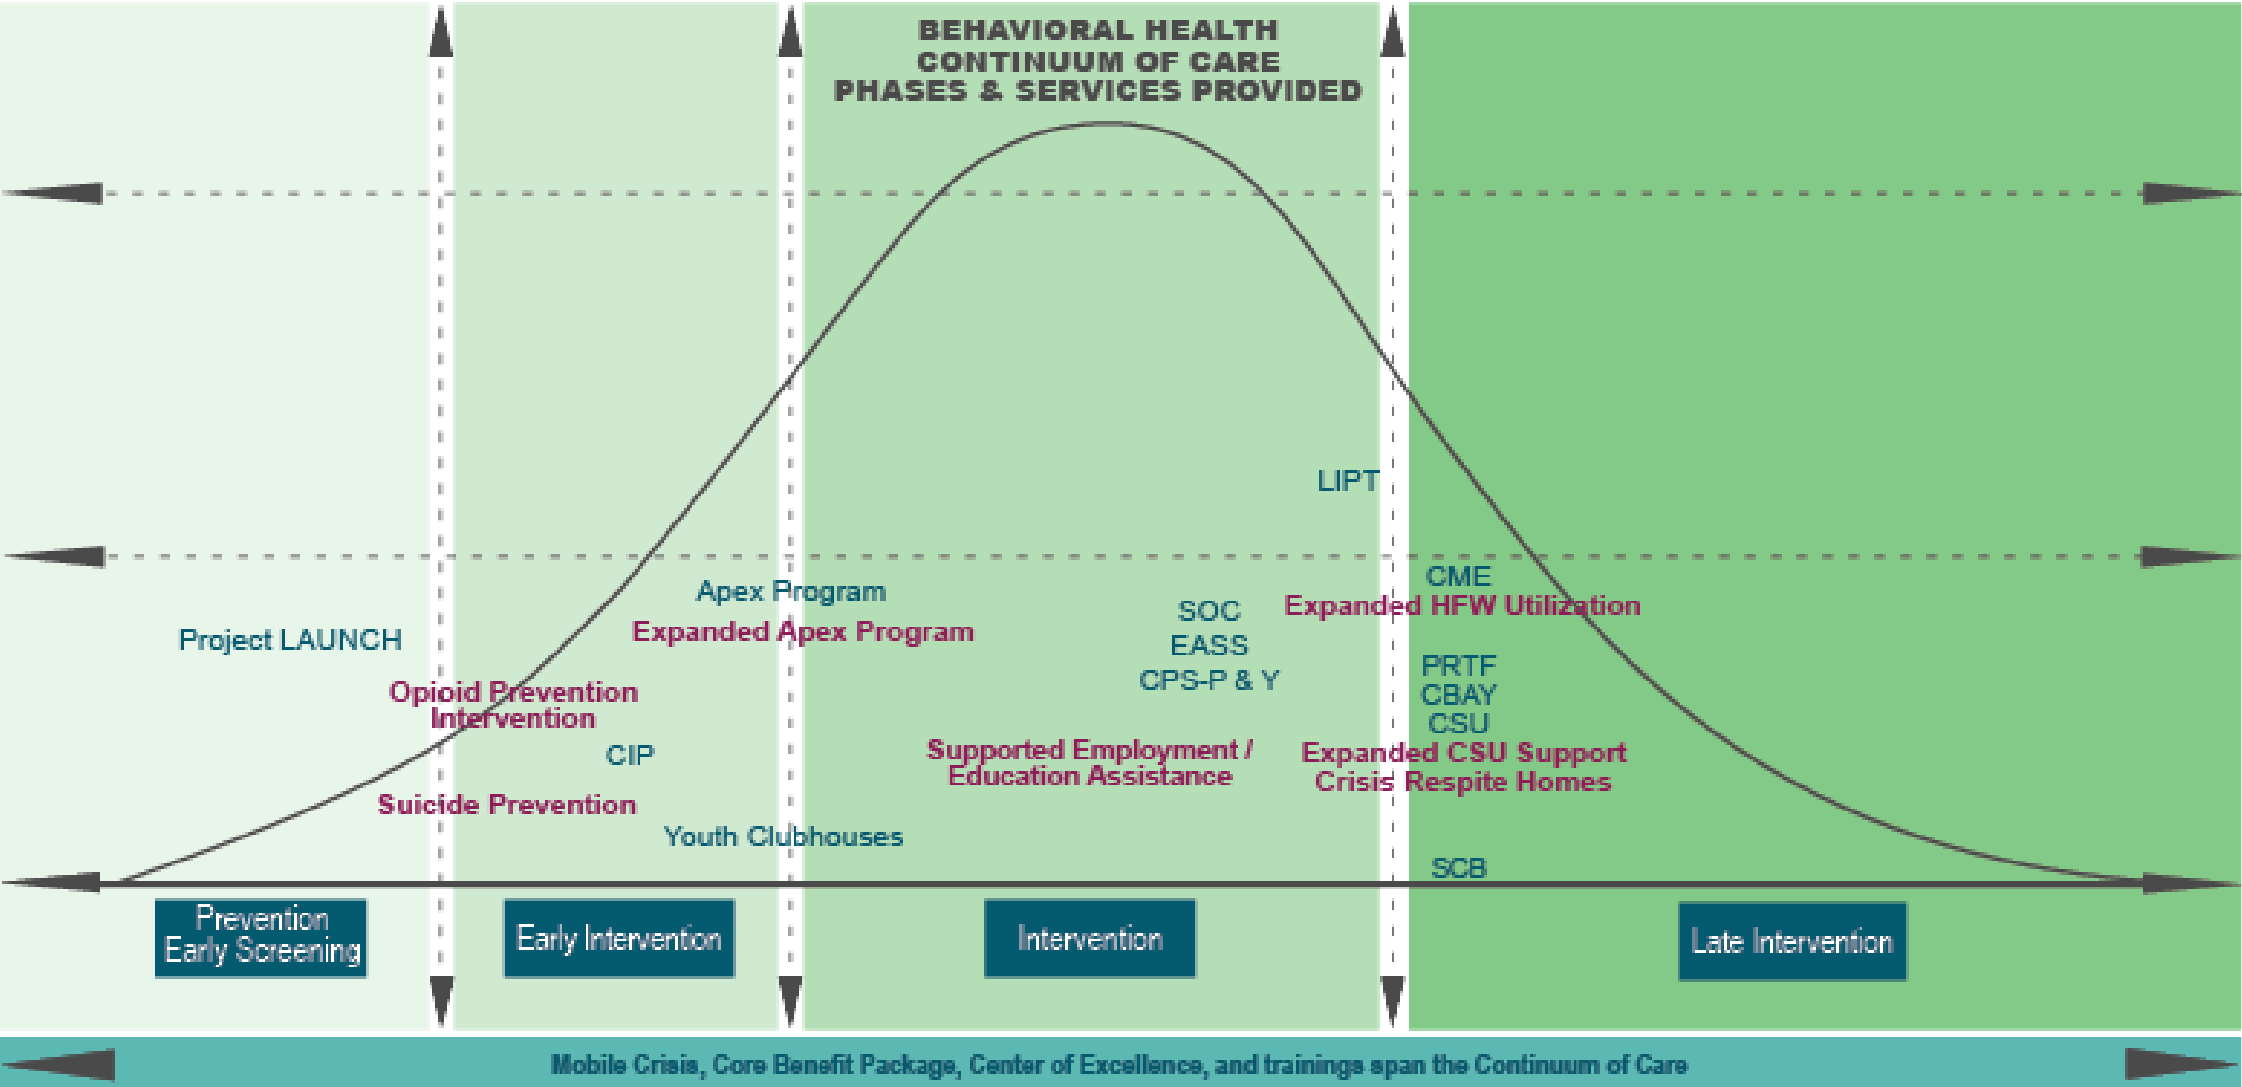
BEHAVIORAL HEALTH
CONTINUUM OF CARE
PHASES & SERVICES PROVIDED

LIPT

CME
Expanded HFW Utilization

Apex Program
Expanded Apex Program

SOC
EASS
CPS-P & Y

Project LAUNCH

Opioid Prevention Intervention

PRTF
CBAY
CSU

CIP

Supported Employment / Education Assistance

Expanded CSU Support
Crisis Respite Homes

Suicide Prevention

Youth Clubhouses

SCB

Prevention
Early Screening

Early Intervention

Intervention

Late Intervention

Mobile Crisis, Core Benefit Package, Center of Excellence, and trainings span the Continuum of Care